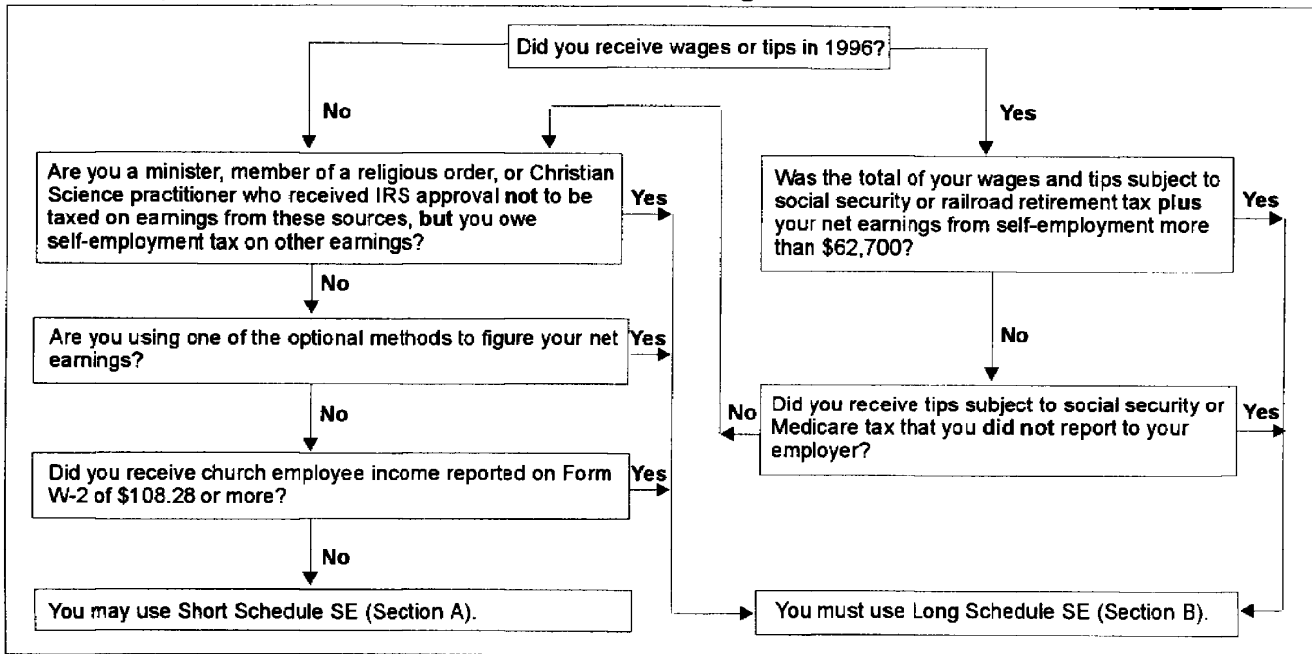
Did you receive wages or tips in 1996?

No

Yes

Are you a minister, member of a religious order, or Christian Science practitioner who received IRS approval not to be taxed on earnings from these sources, but you owe self-employment tax on other earnings?

Yes

Was the total of your wages and tips subject to social security or railroad retirement tax plus your net earnings from self-employment more than $62,700?

Yes

No

Are you using one of the optional methods to figure your net earnings?

Yes

No

No

Did you receive tips subject to social security or Medicare tax that you did not report to your employer?

Yes

No

Did you receive church employee income reported on Form W-2 of $108.28 or more?

Yes

No

You may use Short Schedule SE (Section A).

You must use Long Schedule SE (Section B).